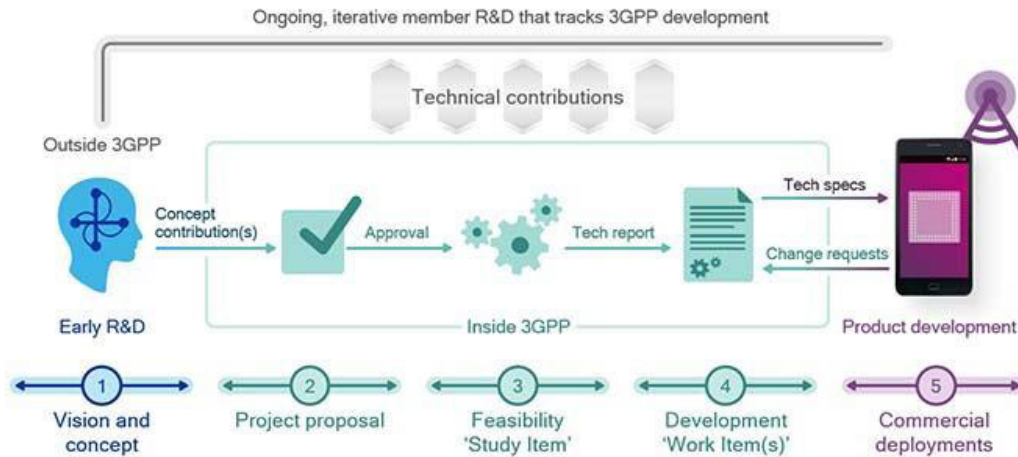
Ongoing, iterative member R&D that tracks 3GPP development

Technical contributions

Outside 3GPP

Concept contribution(s)

Approval

Tech report

Tech specs

Change requests

Early R&D

Inside 3GPP

Product development

1
Vision and concept

2
Project proposal

3
Feasibility 'Study Item'

4
Development 'Work Item(s)'

5
Commercial deployments